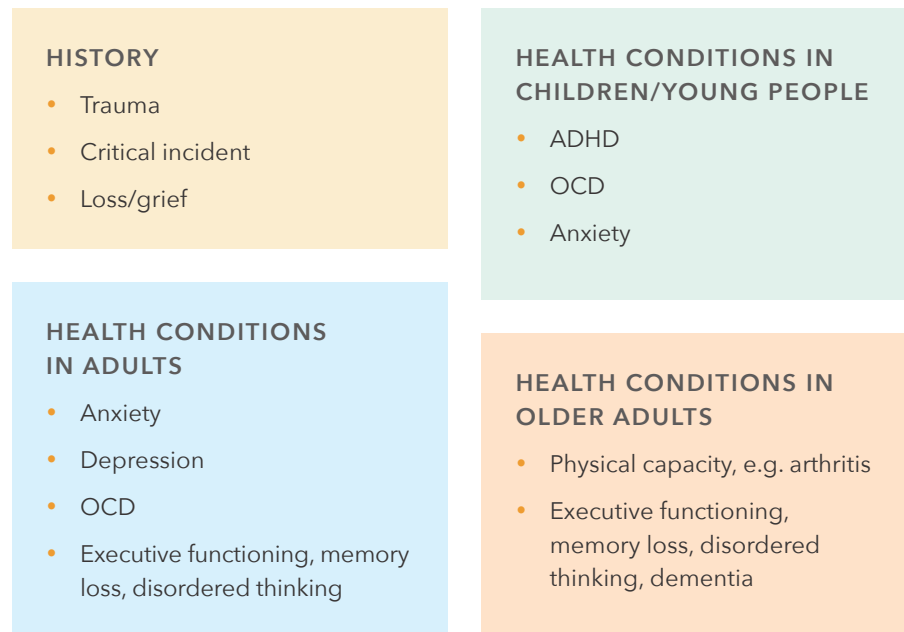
HISTORY

- Trauma
- Critical incident
- Loss/grief

HEALTH CONDITIONS IN ADULTS

- Anxiety
- Depression
- OCD
- Executive functioning, memory loss, disordered thinking

HEALTH CONDITIONS IN CHILDREN/YOUNG PEOPLE

- ADHD
- OCD
- Anxiety

HEALTH CONDITIONS IN OLDER ADULTS

- Physical capacity, e.g. arthritis
- Executive functioning, memory loss, disordered thinking, dementia